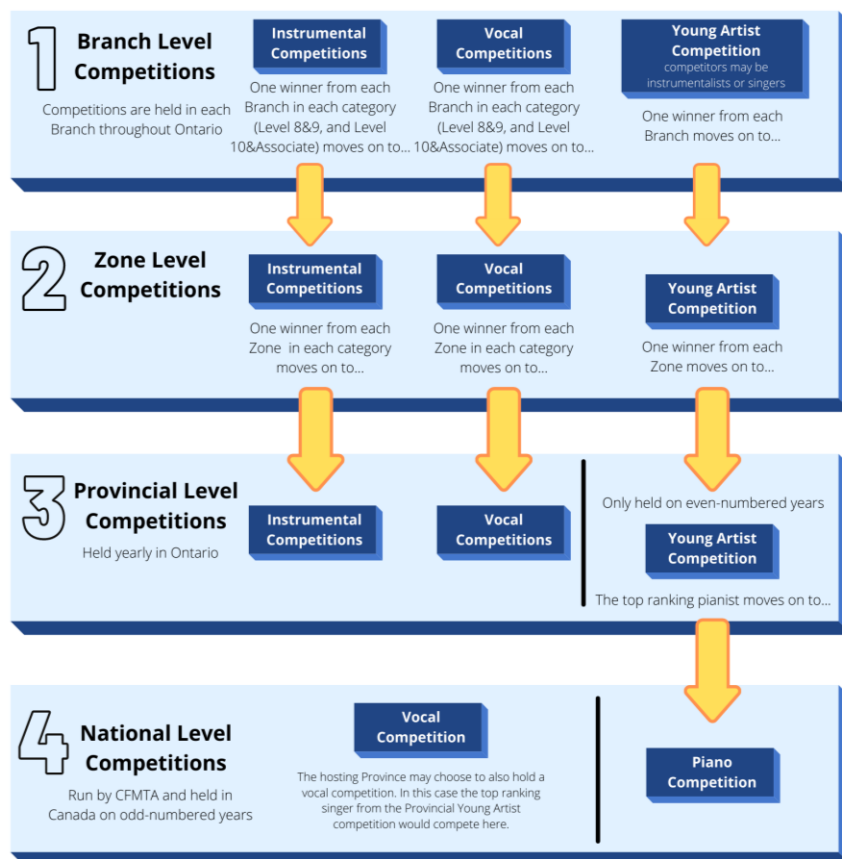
1 Branch Level Competitions

Competitions are held in each Branch throughout Ontario

Instrumental Competitions

One winner from each Branch in each category (Level 8&9, and Level 10&Associate) moves on to...

Vocal Competitions

One winner from each Branch in each category (Level 8&9, and Level 10&Associate) moves on to...

Young Artist Competition

competitors may be instrumentalists or singers

One winner from each Branch moves on to...

2 Zone Level Competitions

Instrumental Competitions

One winner from each Zone in each category moves on to...

Vocal Competitions

One winner from each Zone in each category moves on to...

Young Artist Competition

One winner from each Zone moves on to...

3 Provincial Level Competitions

Held yearly in Ontario

Instrumental Competitions

Vocal Competitions

Only held on even-numbered years

Young Artist Competition

The top ranking pianist moves on to...

4 National Level Competitions

Run by CFMTA and held in Canada on odd-numbered years

Vocal Competition

The hosting Province may choose to also hold a vocal competition. In this case the top ranking singer from the Provincial Young Artist competition would compete here.

Piano Competition